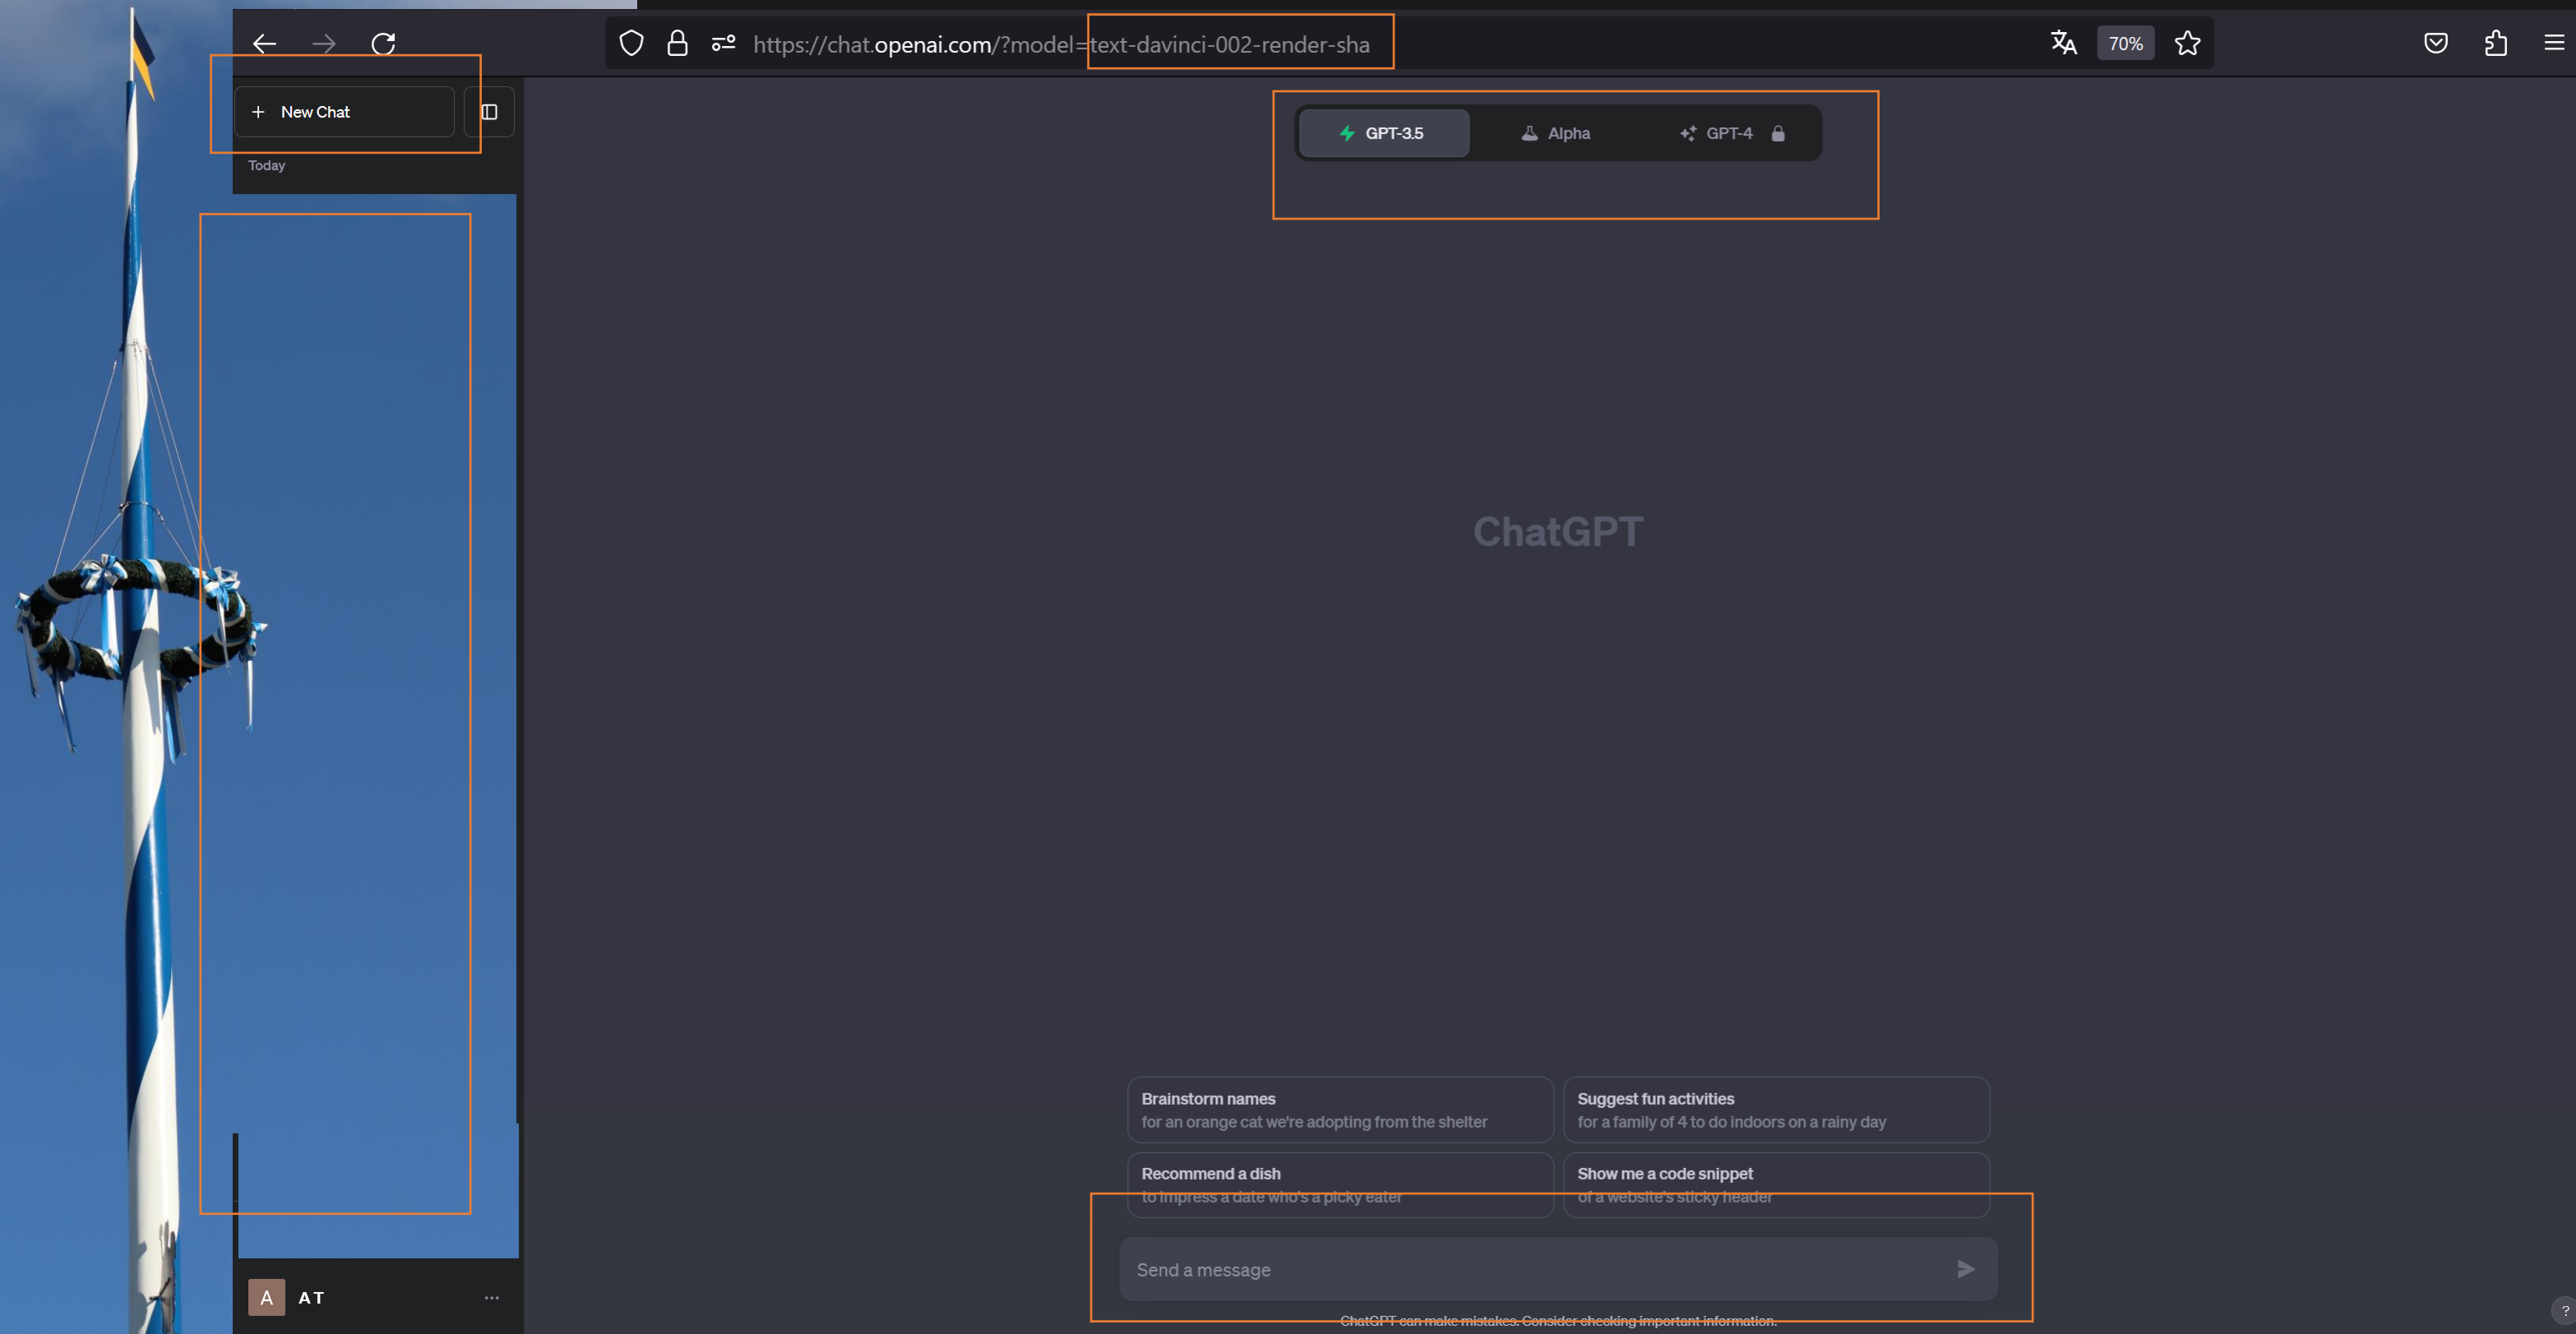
https://chat.openai.com/?model=text-davinci-002-render-sha

70%

New Chat

Today

GPT-3.5

Alpha

GPT-4

ChatGPT

Brainstorm names
for an orange cat we're adopting from the shelter

Suggest fun activities
for a family of 4 to do indoors on a rainy day

Recommend a dish
to impress a date who's a picky eater

Show me a code snippet
of a website's sticky header

Send a message

ChatGPT can make mistakes. Consider checking important information.

A AT

...

?